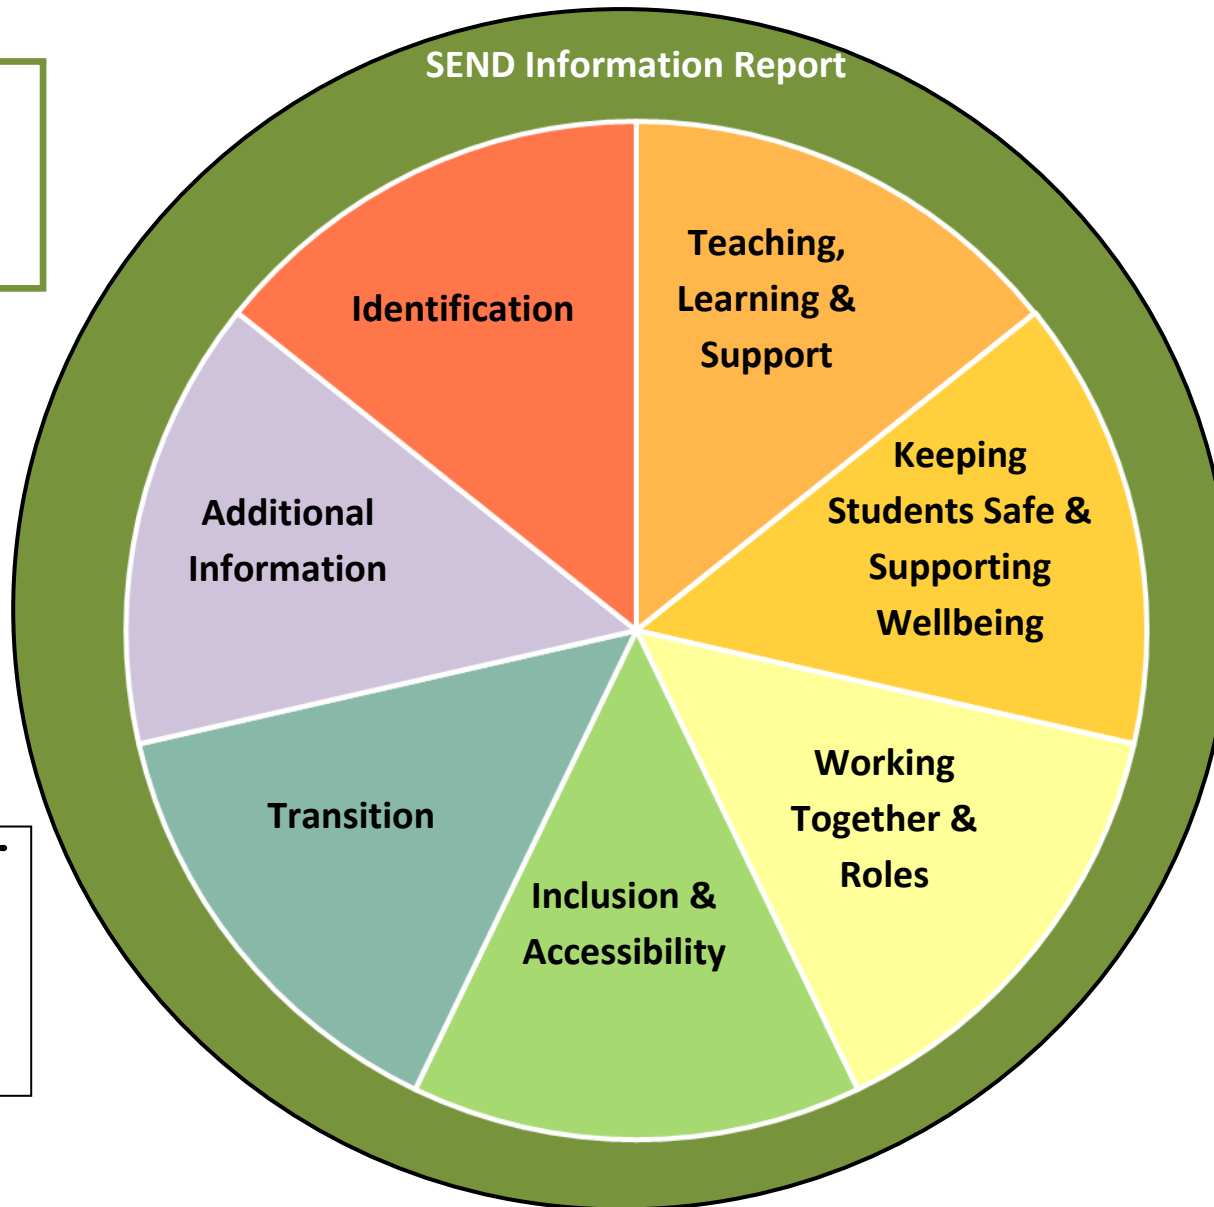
SEND Information Report

Identification

Teaching, Learning & Support

Keeping Students Safe & Supporting Wellbeing

Working Together & Roles

Inclusion & Accessibility

Transition

Additional Information